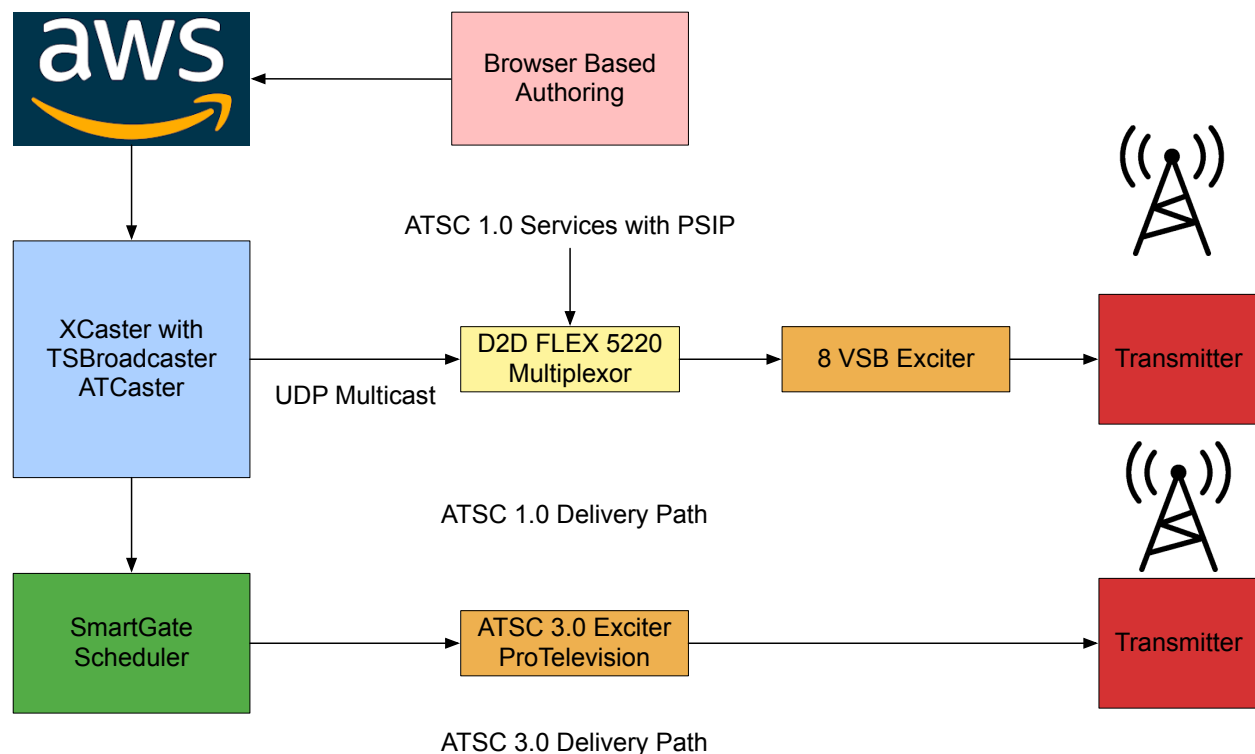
aws

Browser Based Authoring

ATSC 1.0 Services with PSIP

XCaster with TSBroadcaster ATCaster

D2D FLEX 5220 Multiplexor

8 VSB Exciter

Transmitter

UDP Multicast

ATSC 1.0 Delivery Path

SmartGate Scheduler

ATSC 3.0 Exciter ProTelevision

Transmitter

ATSC 3.0 Delivery Path